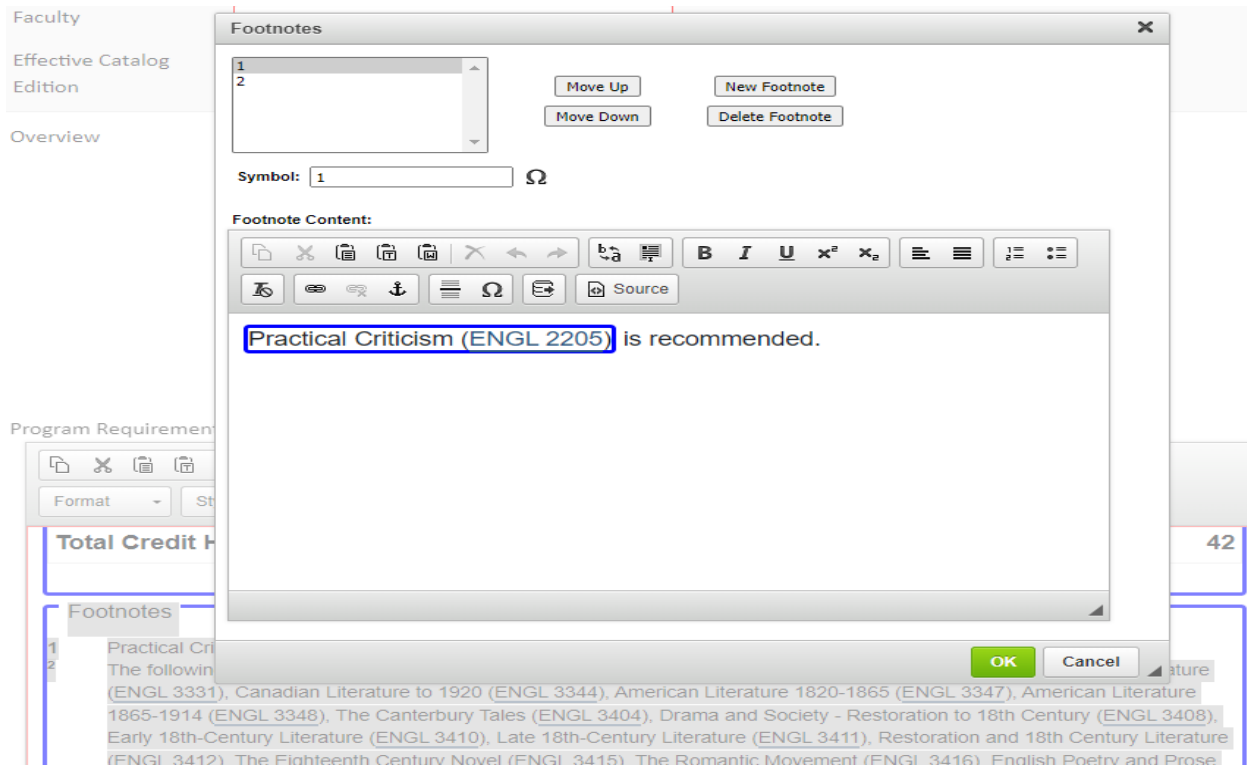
Faculty

Effective Catalog Edition

Overview

Footnotes

1
2

Move Up
New Footnote
Move Down
Delete Footnote

Symbol: 1 Ω

Footnote Content:

B I U $x^2$ $x_2$

Ω Source

Practical Criticism (ENGL 2205) is recommended.

OK
Cancel

Program Requirement

Format
St

Total Credit H
42

Footnotes

1 Practical Cri
2 The followin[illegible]ature (ENGL 3331), Canadian Literature to 1920 (ENGL 3344), American Literature 1820-1865 (ENGL 3347), American Literature 1865-1914 (ENGL 3348), The Canterbury Tales (ENGL 3404), Drama and Society - Restoration to 18th Century (ENGL 3408), Early 18th-Century Literature (ENGL 3410), Late 18th-Century Literature (ENGL 3411), Restoration and 18th Century Literature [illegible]